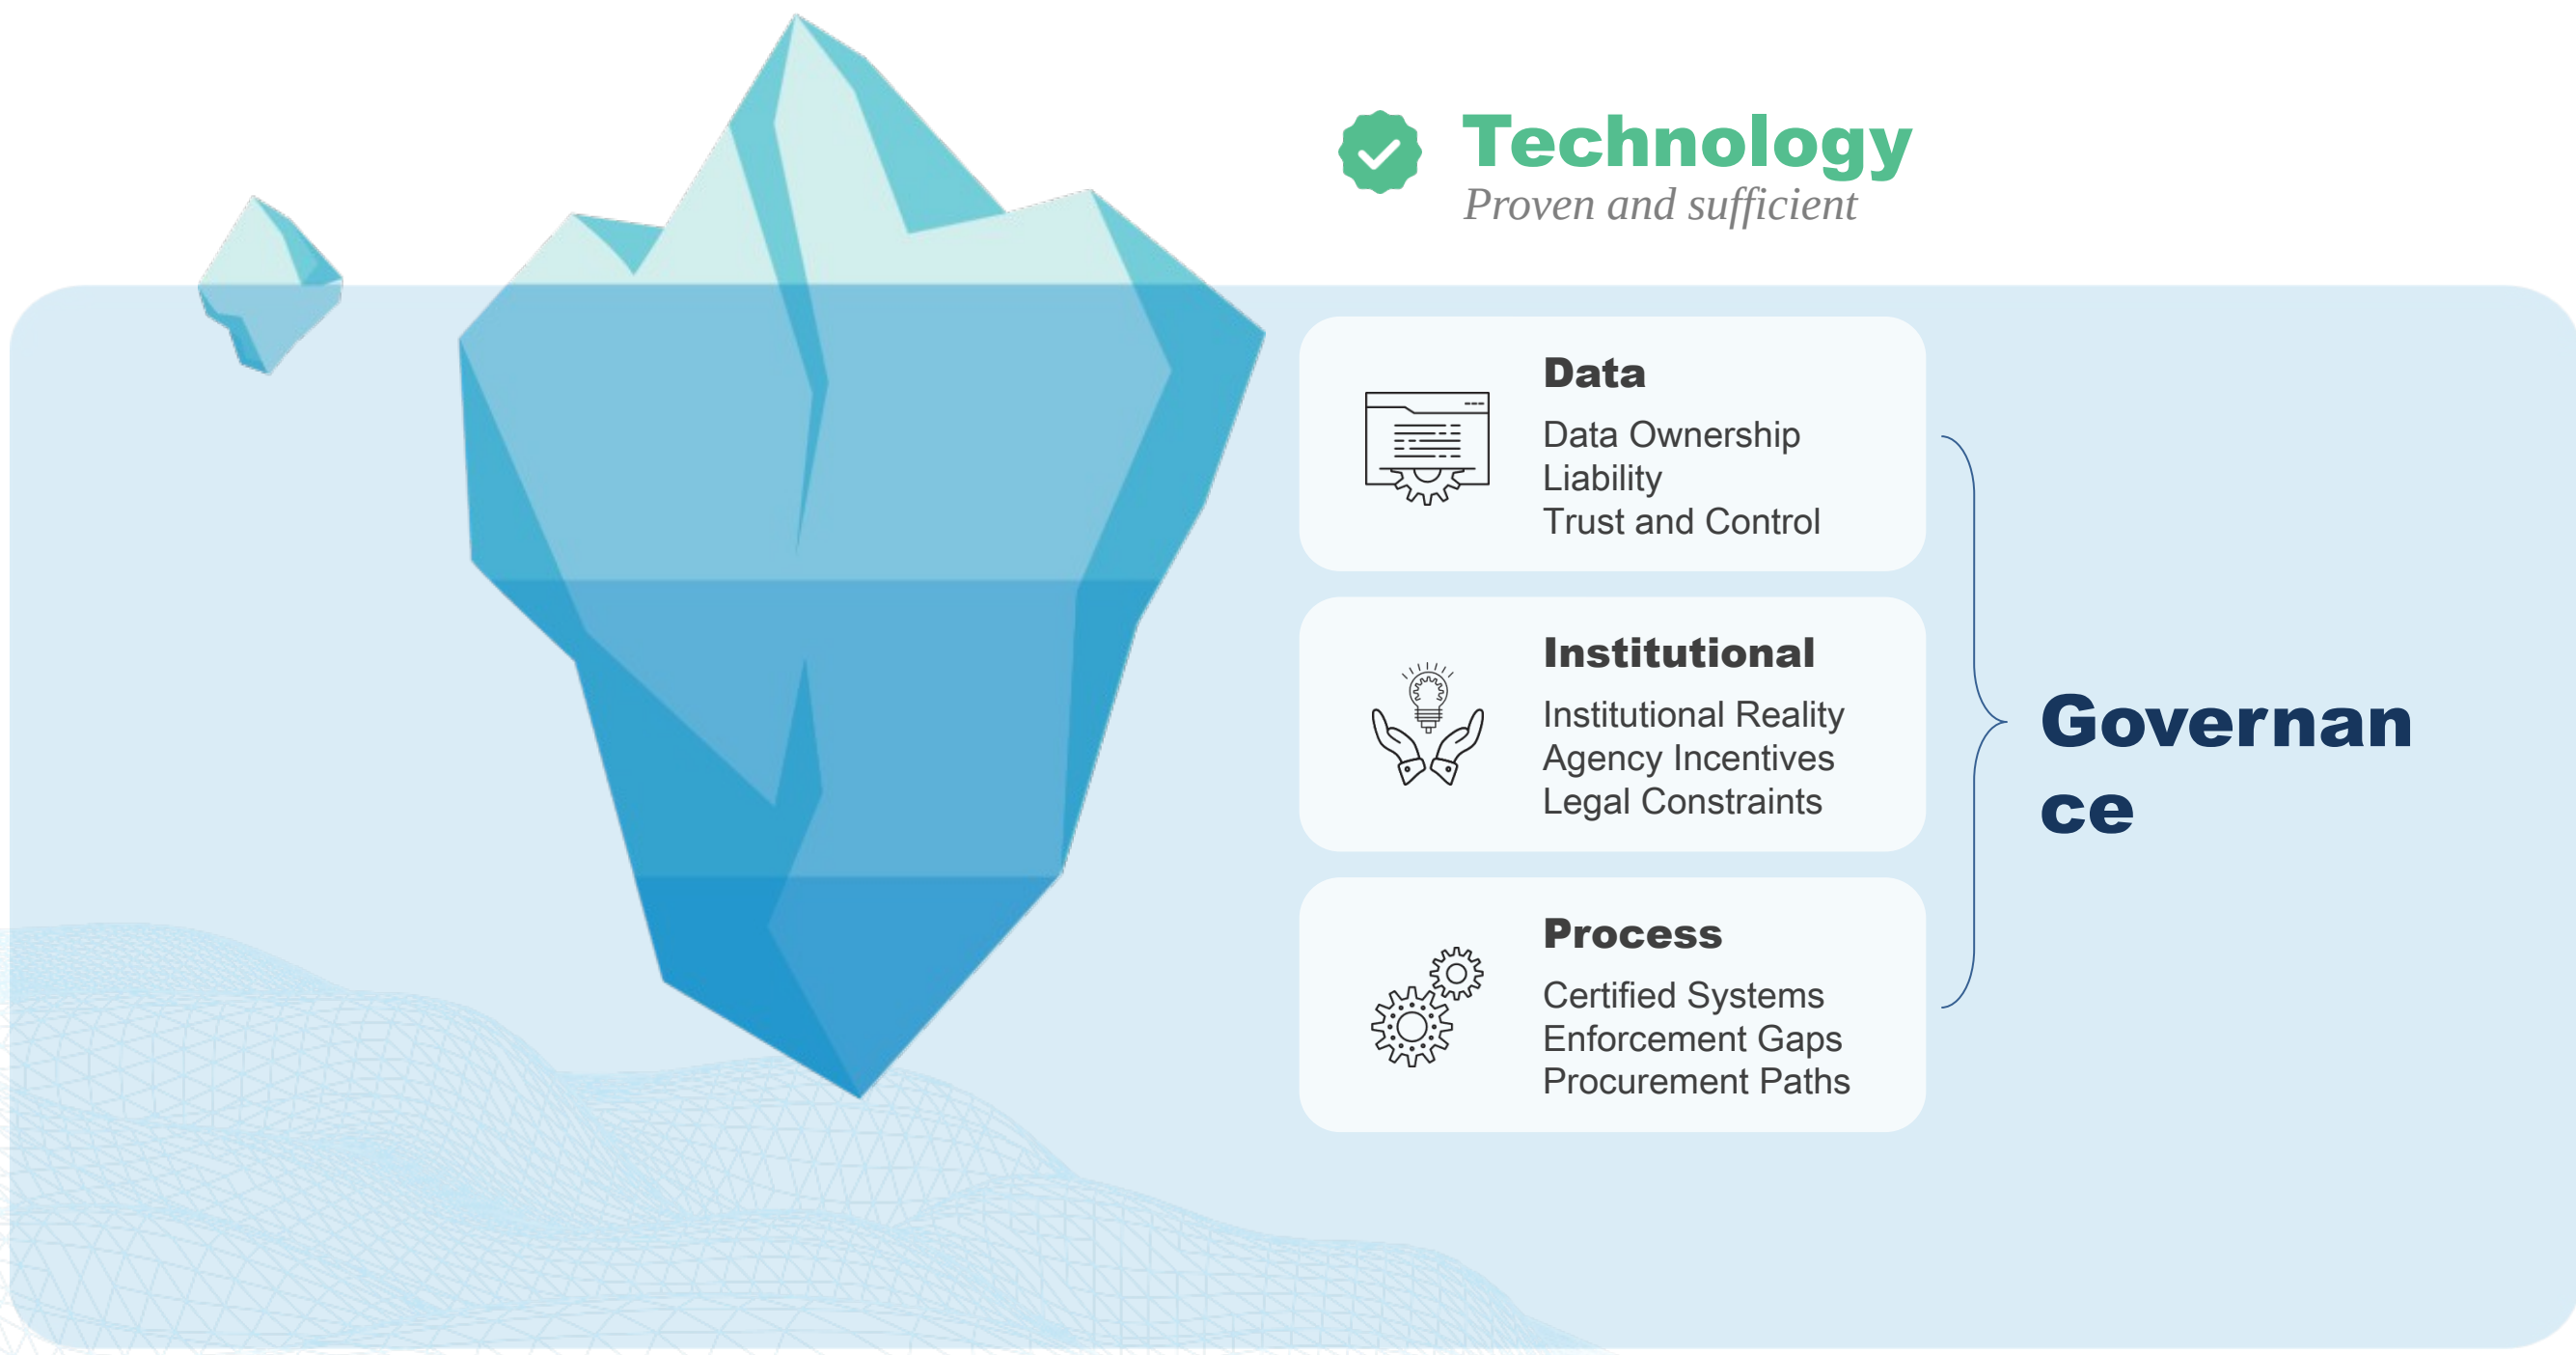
Technology
Proven and sufficient

Data
Data Ownership
Liability
Trust and Control

Institutional
Institutional Reality
Agency Incentives
Legal Constraints

Process
Certified Systems
Enforcement Gaps
Procurement Paths

Governance